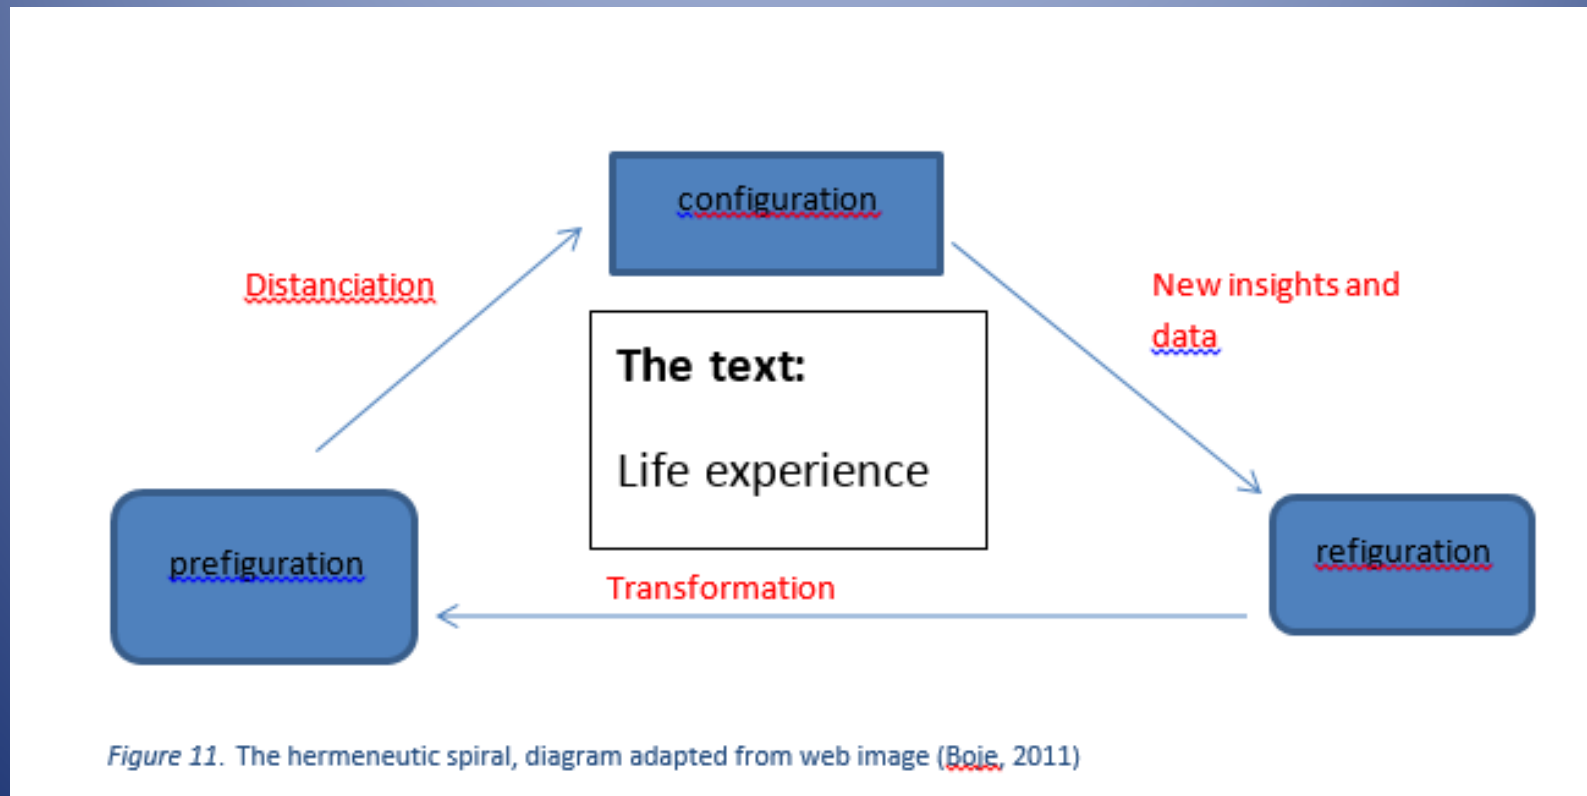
configuration

Distanciation

New insights and data

The text:

Life experience

prefiguration

refiguration

Transformation

*Figure 11.* The hermeneutic spiral, diagram adapted from web image (Boje, 2011)